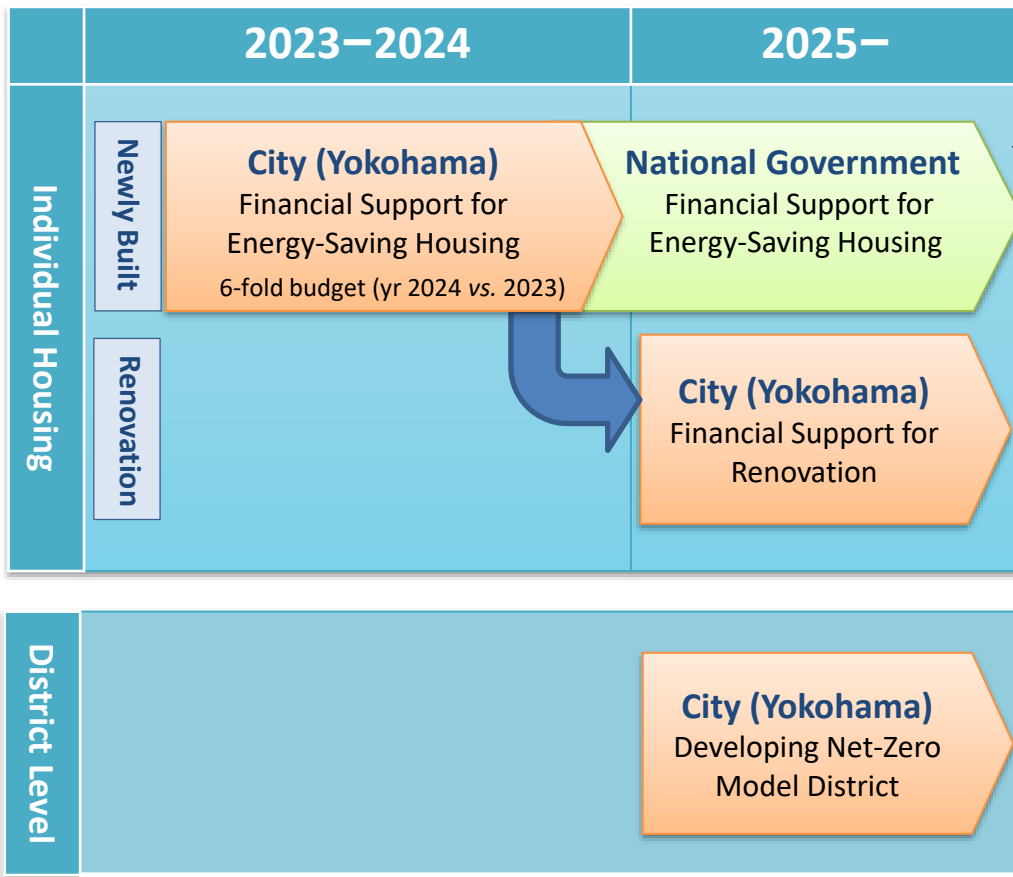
| | 2023–2024 | 2025– |
|---|---|---|

Individual Housing

Newly Built

City (Yokohama)
Financial Support for Energy-Saving Housing
6-fold budget (yr 2024 *vs.* 2023)

National Government
Financial Support for Energy-Saving Housing

Renovation

City (Yokohama)
Financial Support for Renovation

District Level

City (Yokohama)
Developing Net-Zero Model District